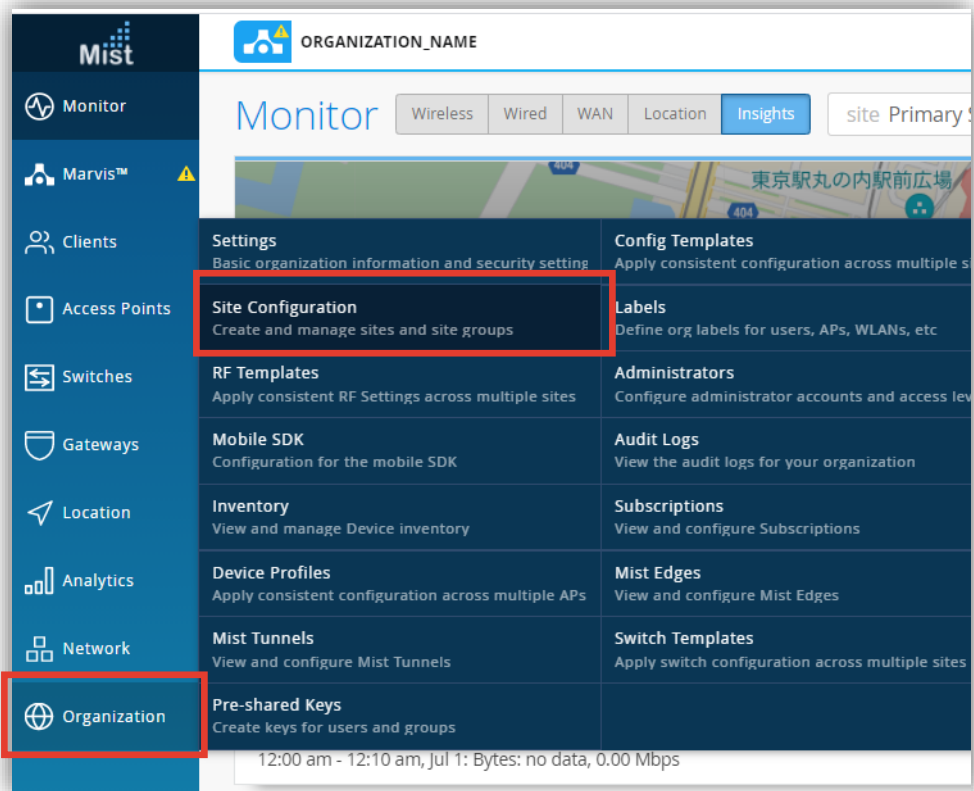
Mist

Monitor

Marvis™

Clients

Access Points

Switches

Gateways

Location

Analytics

Network

Organization

ORGANIZATION_NAME

Monitor

Wireless | Wired | WAN | Location | Insights

site Primary S

404

東京駅丸の内駅前広場

404

Settings
Basic organization information and security setting

Site Configuration
Create and manage sites and site groups

RF Templates
Apply consistent RF Settings across multiple sites

Mobile SDK
Configuration for the mobile SDK

Inventory
View and manage Device inventory

Device Profiles
Apply consistent configuration across multiple APs

Mist Tunnels
View and configure Mist Tunnels

Pre-shared Keys
Create keys for users and groups

Config Templates
Apply consistent configuration across multiple s

Labels
Define org labels for users, APs, WLANs, etc

Administrators
Configure administrator accounts and access lev

Audit Logs
View the audit logs for your organization

Subscriptions
View and configure Subscriptions

Mist Edges
View and configure Mist Edges

Switch Templates
Apply switch configuration across multiple sites

12:00 am - 12:10 am, Jul 1: Bytes: no data, 0.00 Mbps